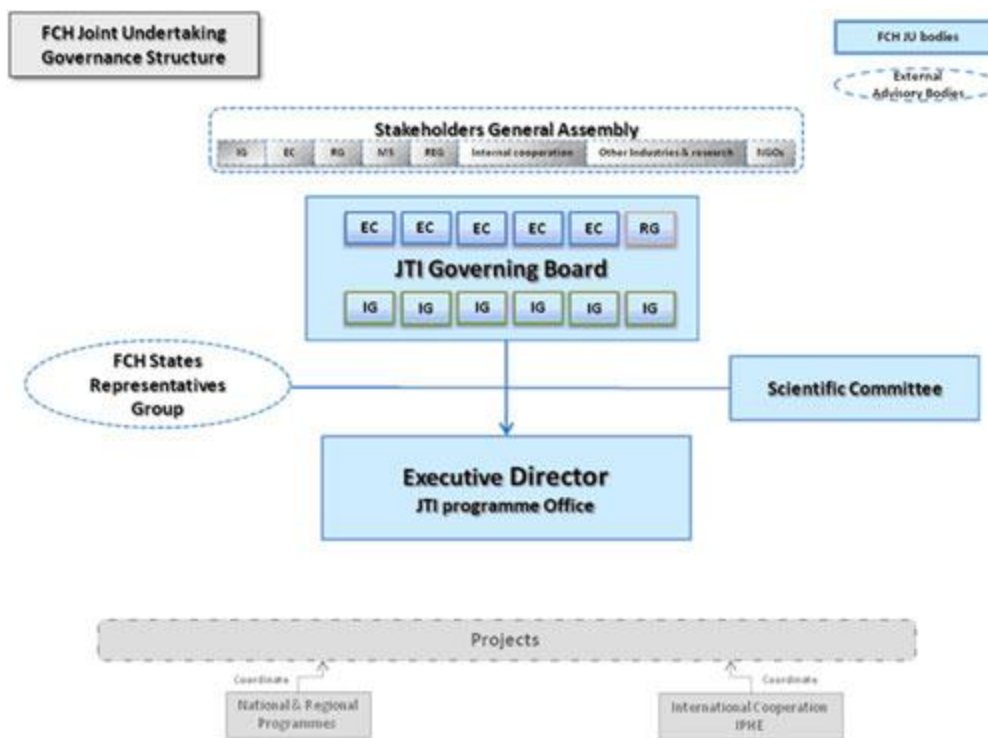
FCH Joint Undertaking Governance Structure

FCH JU bodies

External Advisory Bodies

Stakeholders General Assembly

| IG | EC | RG | M/S | REG | Internal cooperation | Other Industries & research | NGOs |
|---|---|---|---|---|---|---|---|

EC EC EC EC EC RG

JTI Governing Board

IG IG IG IG IG IG

FCH States Representatives Group

Scientific Committee

Executive Director
JTI programme Office

Projects

Coordinate

National & Regional Programmes

Coordinate

International Cooperation IPHE